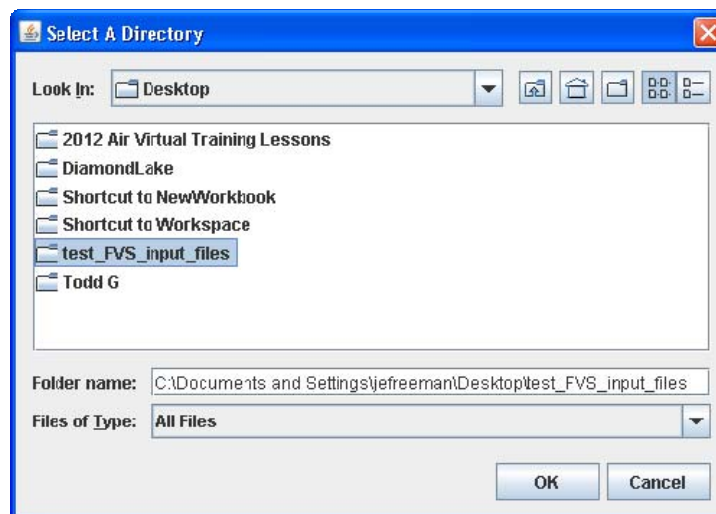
Select A Directory

Look In: Desktop

2012 Air Virtual Training Lessons
DiamondLake
Shortcut to NewWorkbook
Shortcut to Workspace
test_FVS_input_files
Todd G

Folder name: C:\Documents and Settings\jefreeman\Desktop\test_FVS_input_files

Files of Type: All Files

OK Cancel